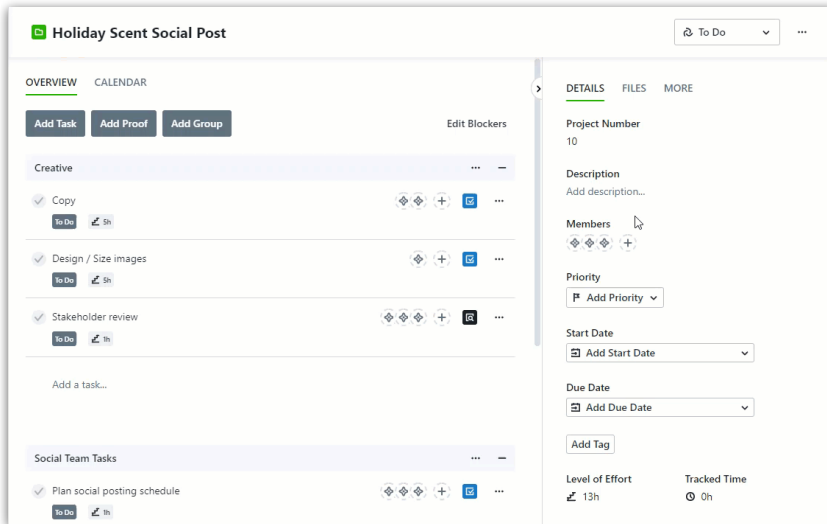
Holiday Scent Social Post

To Do

OVERVIEW CALENDAR

Add Task Add Proof Add Group Edit Blockers

Creative

Copy
To Do 5h

Design / Size images
To Do 5h

Stakeholder review
To Do 1h

Add a task...

Social Team Tasks

Plan social posting schedule
To Do 1h

DETAILS FILES MORE

Project Number
10

Description
Add description...

Members

Priority
Add Priority

Start Date
Add Start Date

Due Date
Add Due Date

Add Tag

Level of Effort
13h

Tracked Time
0h